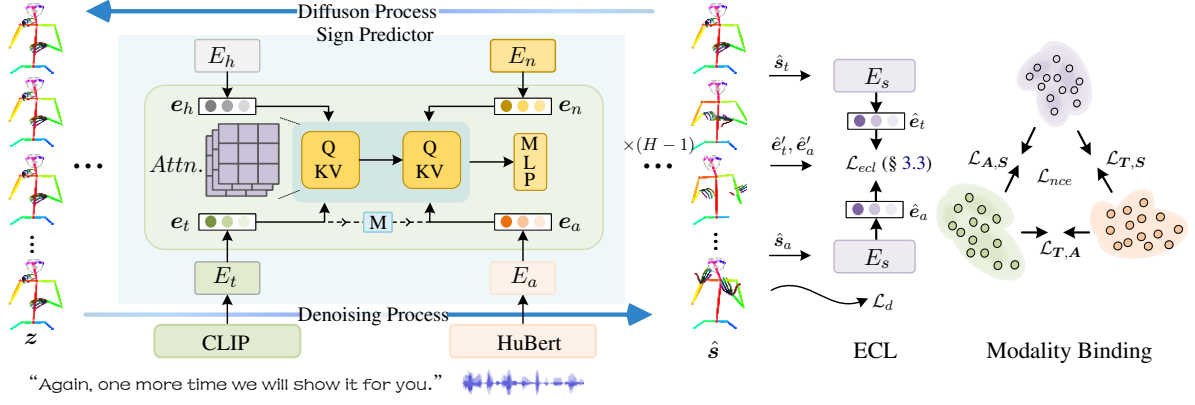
Diffuson Process

Sign Predictor

$E_h$

$E_n$

$\boldsymbol{e}_h$

$\boldsymbol{e}_n$

Attn.

Q KV

Q KV

M L P

$\times(H-1)$

$\boldsymbol{e}_t$

M

$\boldsymbol{e}_a$

$E_t$

$E_a$

Denoising Process

CLIP

HuBert

$\boldsymbol{z}$

$\hat{\boldsymbol{s}}$

"Again, one more time we will show it for you."

$\hat{\boldsymbol{s}}_t$

$\hat{\boldsymbol{e}}'_t, \hat{\boldsymbol{e}}'_a$

$\hat{\boldsymbol{s}}_a$

$E_s$

$\hat{\boldsymbol{e}}_t$

$\mathcal{L}_{ecl}$ (§ 3.3)

$\hat{\boldsymbol{e}}_a$

$E_s$

$\mathcal{L}_d$

ECL

$\mathcal{L}_{\boldsymbol{A},\boldsymbol{S}}$

$\mathcal{L}_{nce}$

$\mathcal{L}_{\boldsymbol{T},\boldsymbol{S}}$

$\mathcal{L}_{\boldsymbol{T},\boldsymbol{A}}$

Modality Binding